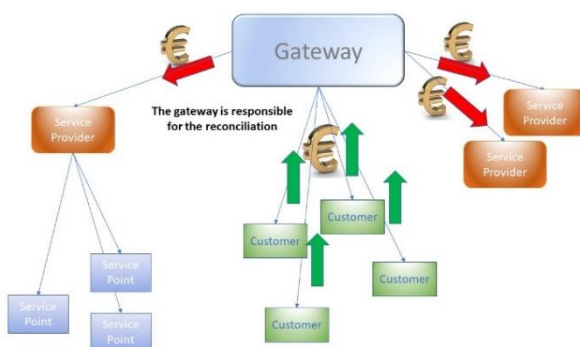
Gateway

€

€

€

€

Service Provider

The gateway is responsible for the reconciliation

Service Provider

Service Provider

Customer

Customer

Customer

Customer

Service Point

Service Point

Service Point